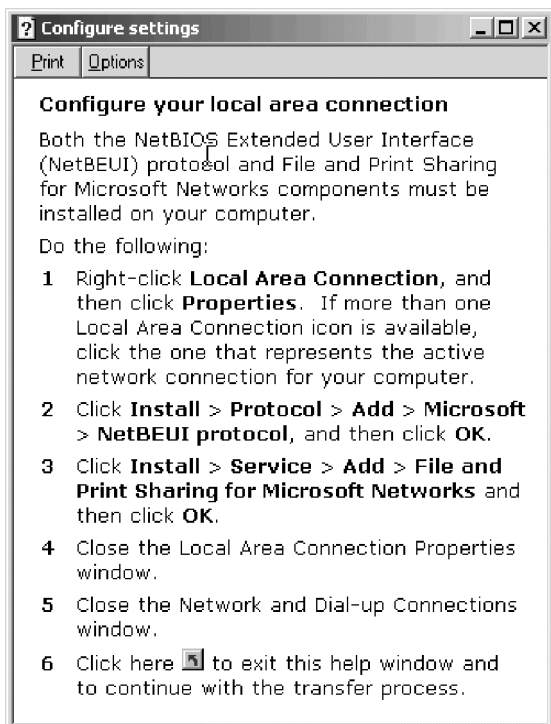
Configure settings

Print Options

Configure your local area connection

Both the NetBIOS Extended User Interface (NetBEUI) protocol and File and Print Sharing for Microsoft Networks components must be installed on your computer.

Do the following:

1 Right-click Local Area Connection, and then click Properties. If more than one Local Area Connection icon is available, click the one that represents the active network connection for your computer.

2 Click Install > Protocol > Add > Microsoft > NetBEUI protocol, and then click OK.

3 Click Install > Service > Add > File and Print Sharing for Microsoft Networks and then click OK.

4 Close the Local Area Connection Properties window.

5 Close the Network and Dial-up Connections window.

6 Click here to exit this help window and to continue with the transfer process.